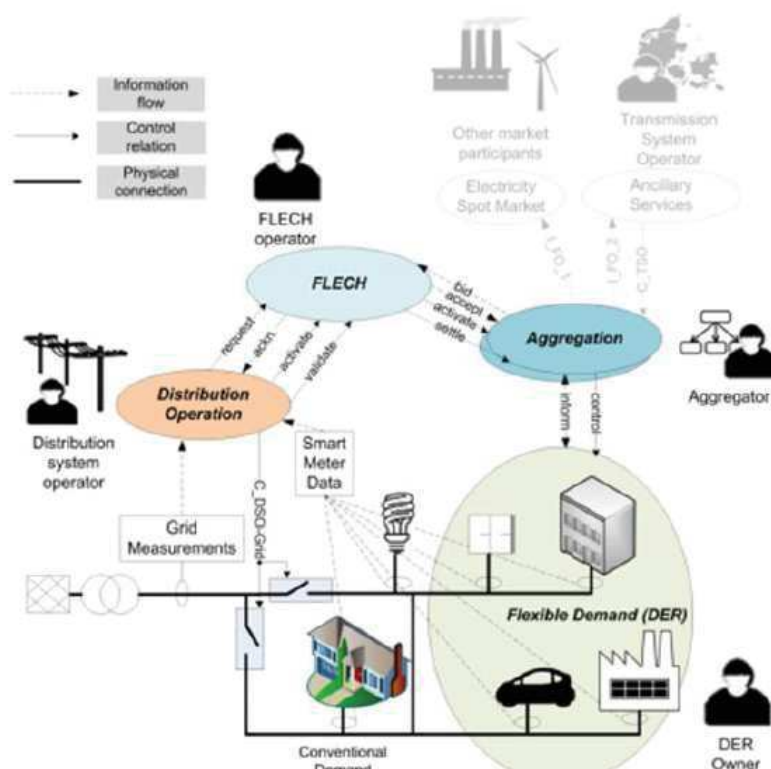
Information flow

Control relation

Physical connection

Other market participants

Transmission System Operator

Electricity Spot Market

Ancillary Services

FLECH operator

FLECH

I_PO_1

I_PO_2

C_TSO

bid

accept

activate

settle

Aggregation

Aggregator

request

ackn

activate

validate

Distribution Operation

Distribution system operator

inform

control

Smart Meter Data

C_DSO-Grid

Grid Measurements

Flexible Demand (DER)

Conventional Demand

DER Owner